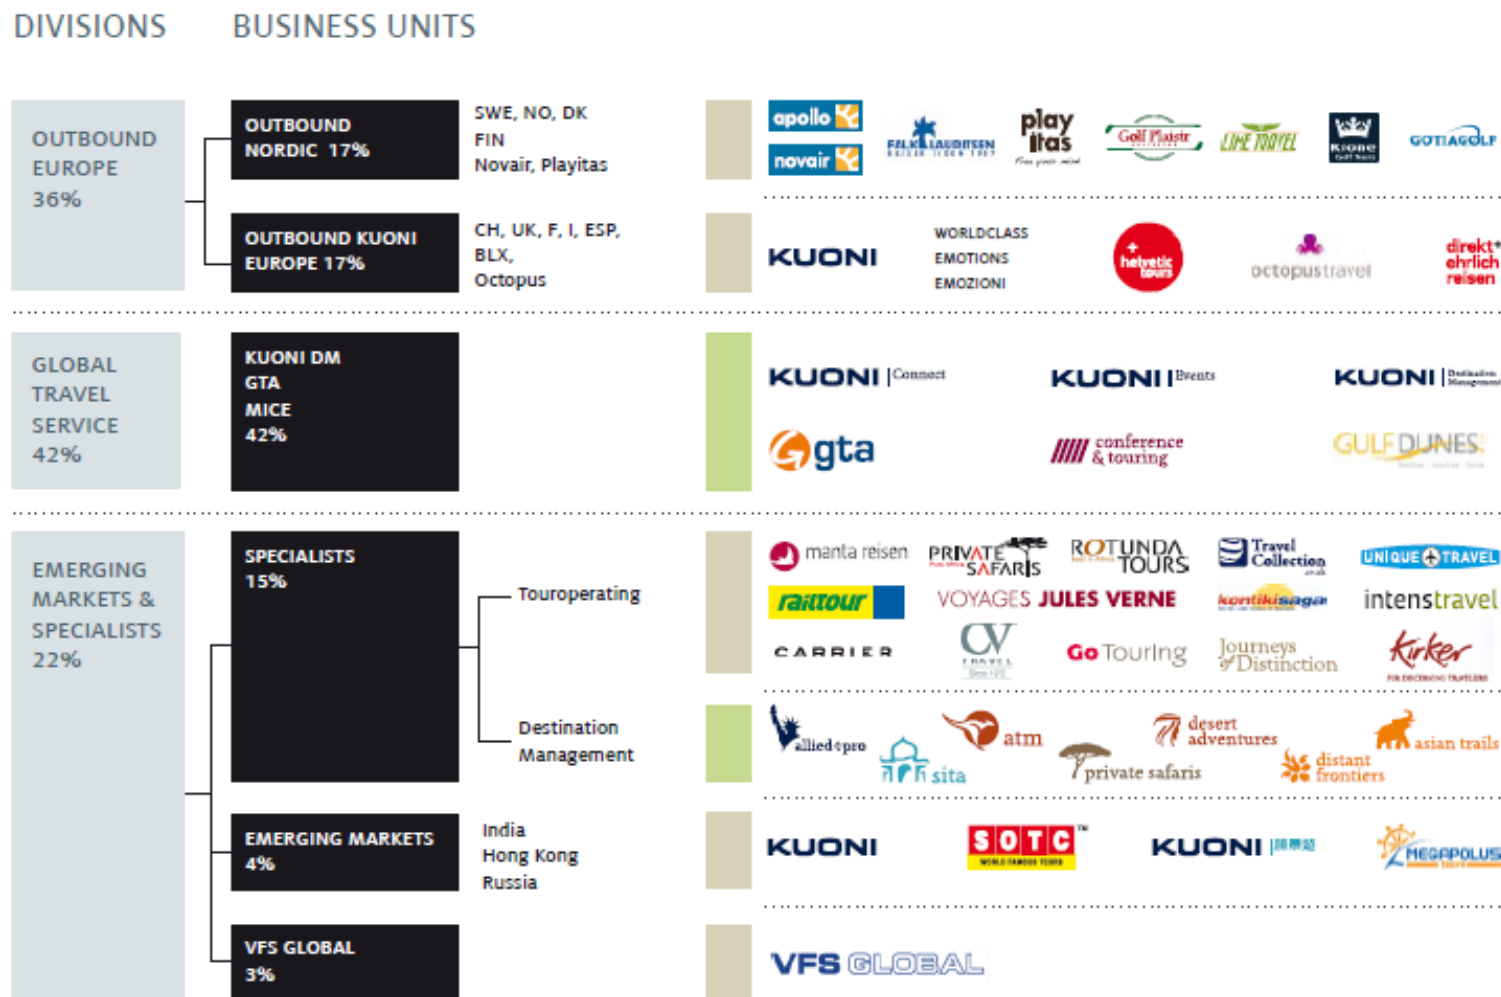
DIVISIONS BUSINESS UNITS

OUTBOUND EUROPE 36%

OUTBOUND NORDIC 17%

SWE, NO, DK
FIN
Novair, Playitas

apollo
novair
FALK LAURITSEN
play itas
Golf Plaisir
LIME TRAVEL
Kiroke
GOTIAGOLF

OUTBOUND KUONI EUROPE 17%

CH, UK, F, I, ESP, BLX, Octopus

KUONI
WORLDCLASS
EMOTIONS
EMOZIONI
helvetic tours
octopustravel
direkt ehrlich reisen

GLOBAL TRAVEL SERVICE 42%

KUONI DM
GTA
MICE
42%

KUONI Connect
KUONI Events
KUONI Destination Management
gta
conference & touring
GULF DUNES

EMERGING MARKETS & SPECIALISTS 22%

SPECIALISTS 15%

Touroperating

Destination Management

manta reisen
PRIVATE SAFARIS
ROTUNDA TOURS
Travel Collection
UNIQUE TRAVEL
railtour
VOYAGES JULES VERNE
kontikisaga
intenstravel
CARRIER
CV TRAVEL
Go Touring
Journeys of Distinction
Kirker

allied pro
sita
atm
private safaris
desert adventures
distant frontiers
asian trails

EMERGING MARKETS 4%

India
Hong Kong
Russia

KUONI
SOTC
KUONI
MEGAPOLUS

VFS GLOBAL 3%

VFS GLOBAL